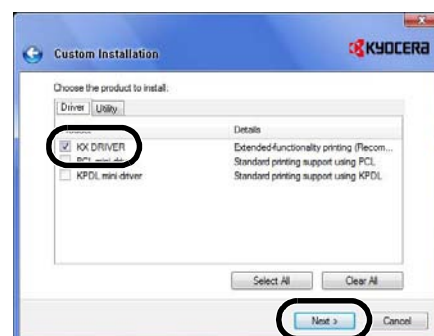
Custom Installation

KYOCERA

Choose the product to install:

Driver | Utility

| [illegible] | Details |
|---|---|
| KX DRIVER | Extended-functionality printing (Recom... |
| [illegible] | Standard printing support using PCL |
| KPDL mini driver | Standard printing support using KPDL |

Select All

Clear All

Next >

Cancel